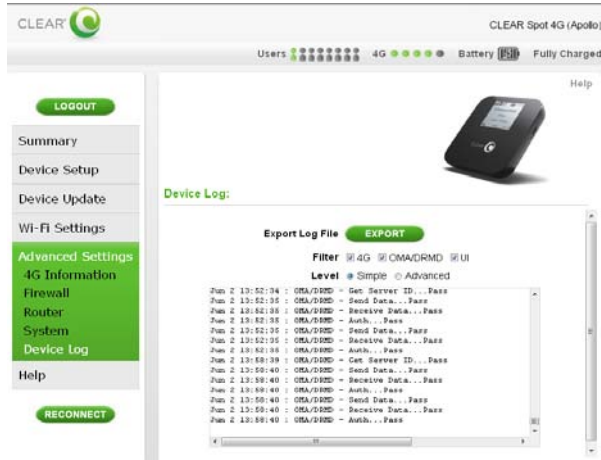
CLEAR

CLEAR Spot 4G (Apollo)

Users 4G Battery Fully Charged

Help

LOGOUT

Summary

Device Setup

Device Update

Wi-Fi Settings

Advanced Settings

4G Information

Firewall

Router

System

Device Log

Help

RECONNECT

Device Log:

Export Log File EXPORT

Filter 4G OMA/DRMD UI

Level Simple Advanced

Jun 2 13:52:34 : OMA/DRMD - Get Server ID...Pass
Jun 2 13:52:35 : OMA/DRMD - Send Data...Pass
Jun 2 13:52:35 : OMA/DRMD - Receive Data...Pass
Jun 2 13:52:35 : OMA/DRMD - Auth...Pass
Jun 2 13:52:35 : OMA/DRMD - Send Data...Pass
Jun 2 13:52:35 : OMA/DRMD - Receive Data...Pass
Jun 2 13:52:35 : OMA/DRMD - Auth...Pass
Jun 2 13:58:39 : OMA/DRMD - Get Server ID...Pass
Jun 2 13:58:40 : OMA/DRMD - Send Data...Pass
Jun 2 13:58:40 : OMA/DRMD - Receive Data...Pass
Jun 2 13:58:40 : OMA/DRMD - Auth...Pass
Jun 2 13:58:40 : OMA/DRMD - Send Data...Pass
Jun 2 13:58:40 : OMA/DRMD - Receive Data...Pass
Jun 2 13:58:40 : OMA/DRMD - Auth...Pass